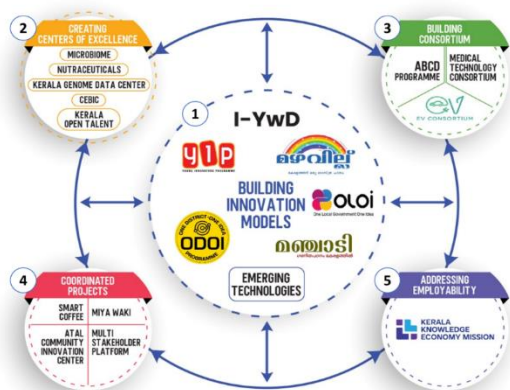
2
CREATING CENTERS OF EXCELLENCE
MICROBIOME
NUTRACEUTICALS
KERALA GENOME DATA CENTER
CEBIC
KERALA OPEN TALENT

3
BUILDING CONSORTIUM
ABCD PROGRAMME
MEDICAL TECHNOLOGY CONSORTIUM
EV CONSORTIUM

1
I-YwD
YIP
YOUNG INNOVATORS PROGRAMME
മഴവില്ല്
BUILDING INNOVATION MODELS
OLOI
One Local Government One Idea
ODOI
ONE DISTRICT ONE IDEA PROGRAMME
മഞ്ചാടി
EMERGING TECHNOLOGIES

4
COORDINATED PROJECTS
SMART COFFEE
MIYA WAKI
ATAL COMMUNITY INNOVATION CENTER
MULTI STAKEHOLDER PLATFORM

5
ADDRESSING EMPLOYABILITY
KERALA KNOWLEDGE ECONOMY MISSION